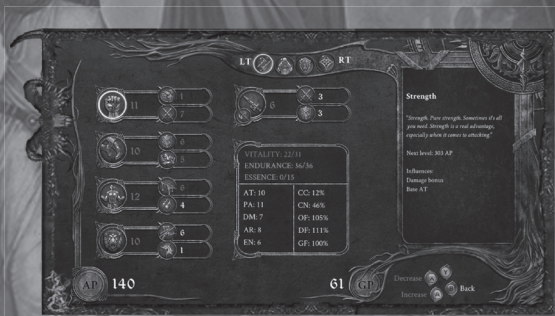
LT RT

11 1 7

6 3 3

10 0 5

12 0 4

10 6 1

VITALITY: 22/31
ENDURANCE: 36/36
ESSENCE: 0/15

| AT: 10 | CC: 12% |
|---|---|
| PA: 11 | CN: 46% |
| DM: 7 | OF: 105% |
| AR: 8 | DF: 111% |
| EN: 6 | GF: 100% |

Strength

"Strength. Pure strength. Sometimes it's all you need. Strength is a real advantage, especially when it comes to attacking."

Next level: 303 AP

Influences:
Damage bonus
Base AT

AP 140

61 GP

Decrease Y
Increase A B Back